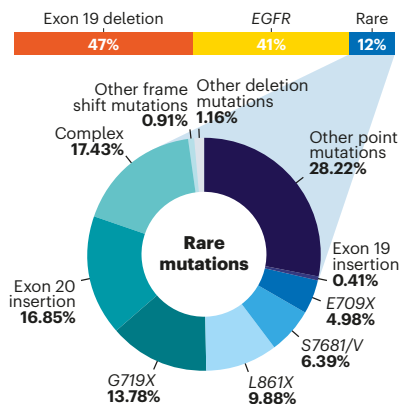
Exon 19 deletion
47%
EGFR
41%
Rare
12%

Other frame shift mutations
0.91%
Other deletion mutations
1.16%
Complex
17.43%
Other point mutations
28.22%
Rare mutations
Exon 19 insertion
0.41%
Exon 20 insertion
16.85%
E709X
4.98%
S768I/V
6.39%
G719X
13.78%
L861X
9.88%